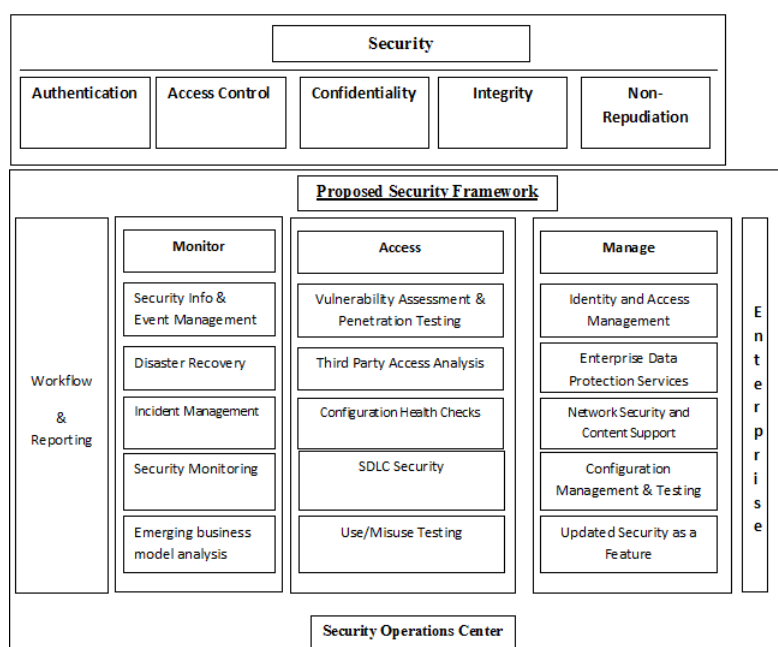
Security

Authentication

Access Control

Confidentiality

Integrity

Non-Repudiation

Proposed Security Framework

Workflow

&

Reporting

Monitor

Security Info & Event Management

Disaster Recovery

Incident Management

Security Monitoring

Emerging business model analysis

Access

Vulnerability Assessment & Penetration Testing

Third Party Access Analysis

Configuration Health Checks

SDLC Security

Use/Misuse Testing

Manage

Identity and Access Management

Enterprise Data Protection Services

Network Security and Content Support

Configuration Management & Testing

Updated Security as a Feature

Enterprise

Security Operations Center